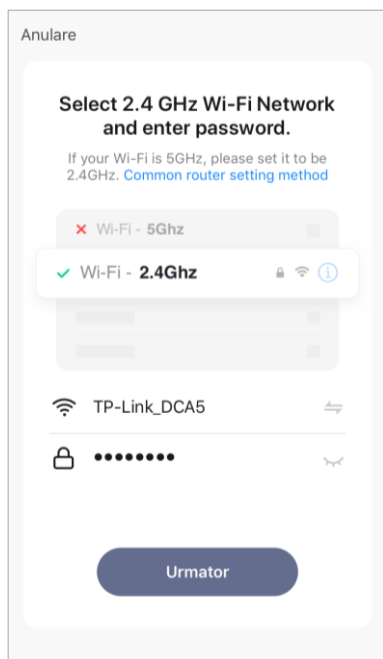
Anulare

Select 2.4 GHz Wi-Fi Network and enter password.

If your Wi-Fi is 5GHz, please set it to be 2.4GHz. Common router setting method

× Wi-Fi - 5Ghz

✓ Wi-Fi - 2.4Ghz

TP-Link_DCA5

••••••••

Urmator